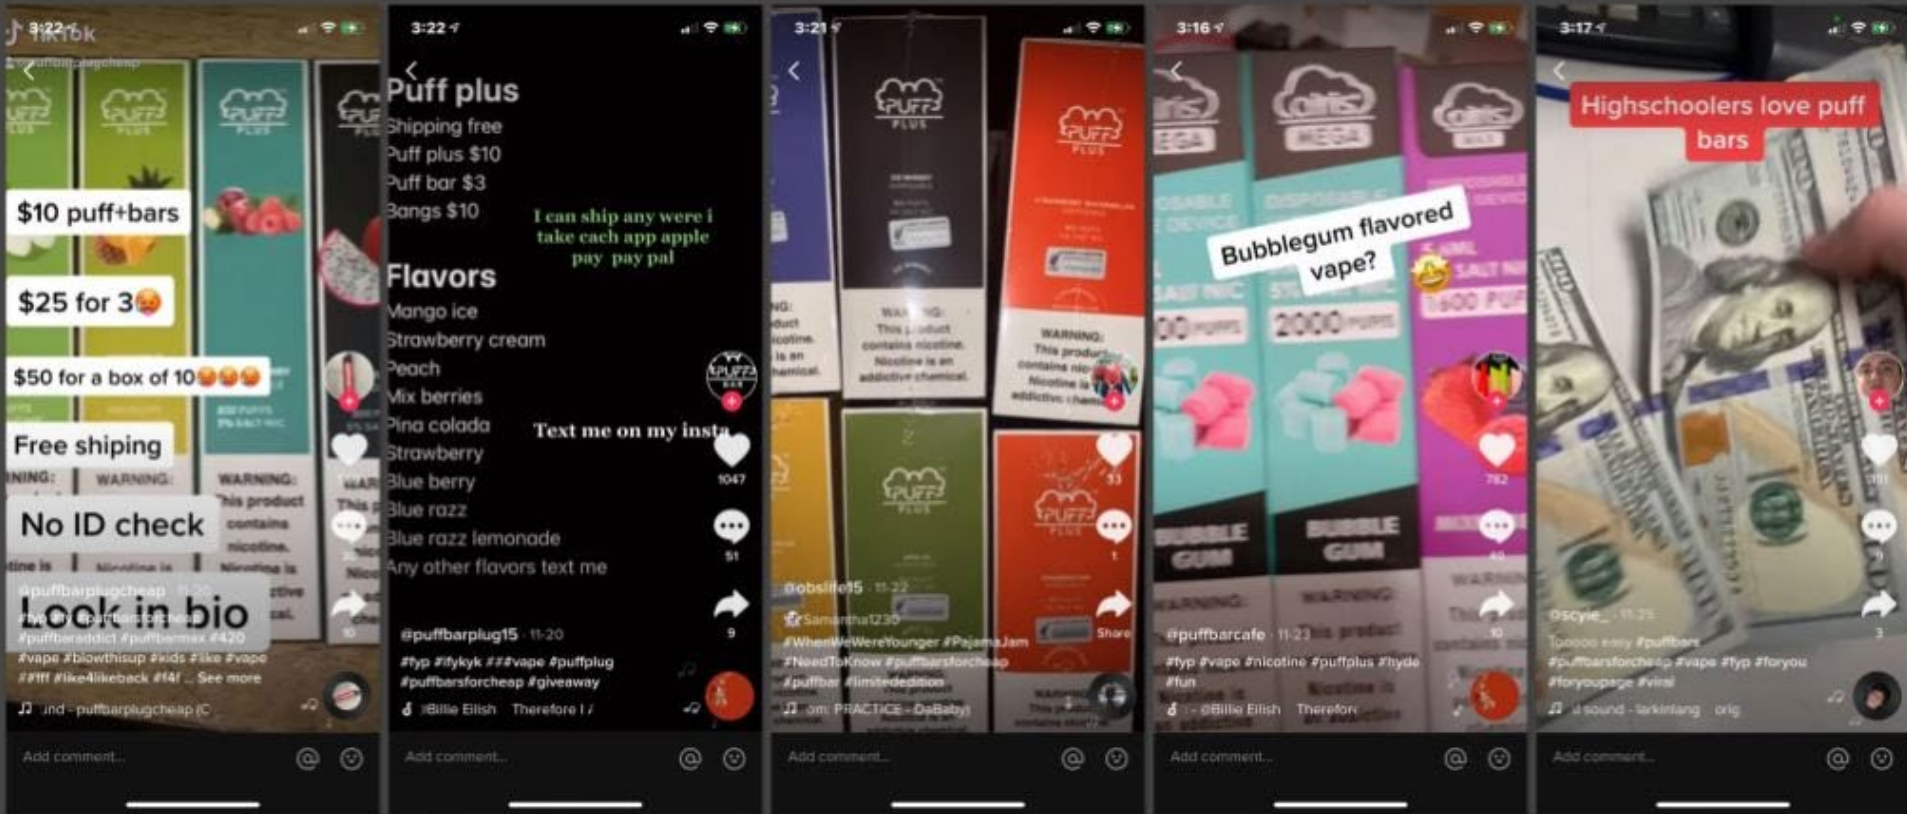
3:22 TikTok

$10 puff+bars

$25 for 3😡

$50 for a box of 10😡😡😡

Free shiping

No ID check

Look in bio

@puffbarplugcheap · 11-20

#fyp #fy #puffbarsforcheap #puffbaraddict #puffbarmax #420 #vape #blowthisup #kids #like #vape #fff #like4likeback #f4f ... See more

♫ und - puffbarplugcheap (C

Add comment...

3:22

Puff plus
Shipping free
Puff plus $10
Puff bar $3
Bangs $10

I can ship any were i take cach app apple pay pay pal

Flavors
Mango ice
Strawberry cream
Peach
Mix berries
Pina colada
Strawberry
Blue berry
Blue razz
Blue razz lemonade
Any other flavors text me

Text me on my insta

1047

51

9

@puffbarplug15 · 11-20

#fyp #fykyk ###vape #puffplug #puffbarsforcheap #giveaway

♫ Billie Eilish Therefore I /

Add comment...

3:21

PUFF PLUS

WARNING: This product contains nicotine. Nicotine is an addictive chemical.

WARNING: This product contains nicotine. Nicotine is an addictive chemical.

PUFF PLUS

PUFF PLUS

@obsilite15 · 11-22

Samantha1230

#WhenWeWereYounger #PajamaJam #NeedToKnow #puffbarsforcheap #puffbar #limitededition

♫ om: PRACTICE - DaBaby

Share

Add comment...

3:16

Bubblegum flavored vape?

MEGA

2000 PUFFS

BUBBLE GUM

BUBBLE GUM

WARNING: This product

782

@puffbarcafe · 11-23

#fyp #vape #nicotine #puffplus #hyde #fun

♫ - @Billie Eilish Therefore

Add comment...

3:17

Highschoolers love puff bars

@scyle · 11-25

Tooooo easy #puffbars #puffbarsforcheap #vape #fyp #foryou #foryoupage #viral

♫ sound - larkinlang orig

3

Add comment...